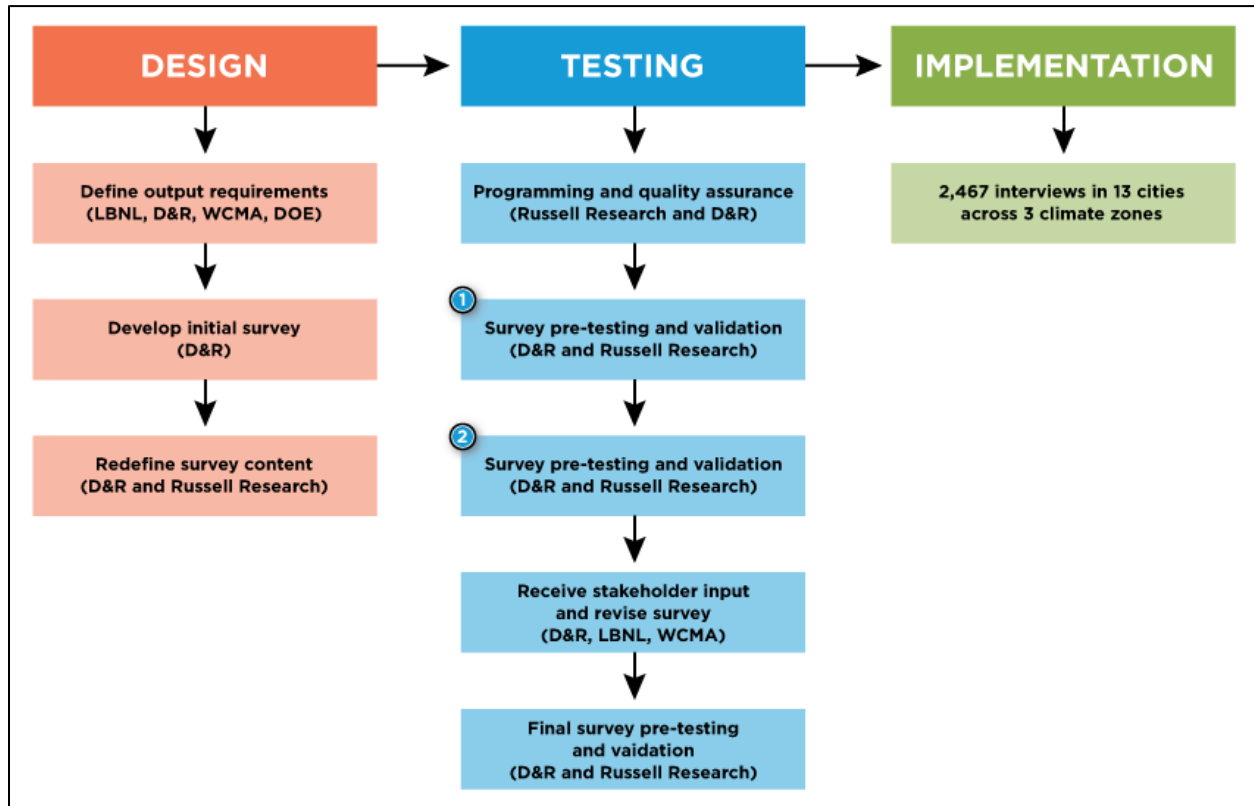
DESIGN

Define output requirements (LBNL, D&R, WCMA, DOE)

Develop initial survey (D&R)

Redefine survey content (D&R and Russell Research)

TESTING

Programming and quality assurance (Russell Research and D&R)

1

Survey pre-testing and validation (D&R and Russell Research)

2

Survey pre-testing and validation (D&R and Russell Research)

Receive stakeholder input and revise survey (D&R, LBNL, WCMA)

Final survey pre-testing and vaidation (D&R and Russell Research)

IMPLEMENTATION

2,467 interviews in 13 cities across 3 climate zones